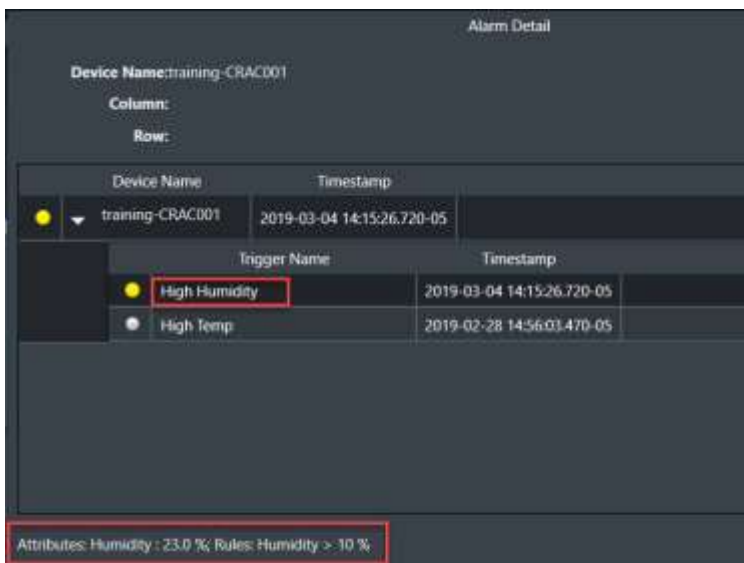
Alarm Detail

Device Name:training-CRAC001
Column:
Row:

| Device Name | Timestamp |
|---|---|
| training-CRAC001 | 2019-03-04 14:15:26.720-05 |

| Trigger Name | Timestamp |
|---|---|
| High Humidity | 2019-03-04 14:15:26.720-05 |
| High Temp | 2019-02-28 14:56:03.470-05 |

Attributes: Humidity : 23.0 %; Rules: Humidity > 10 %